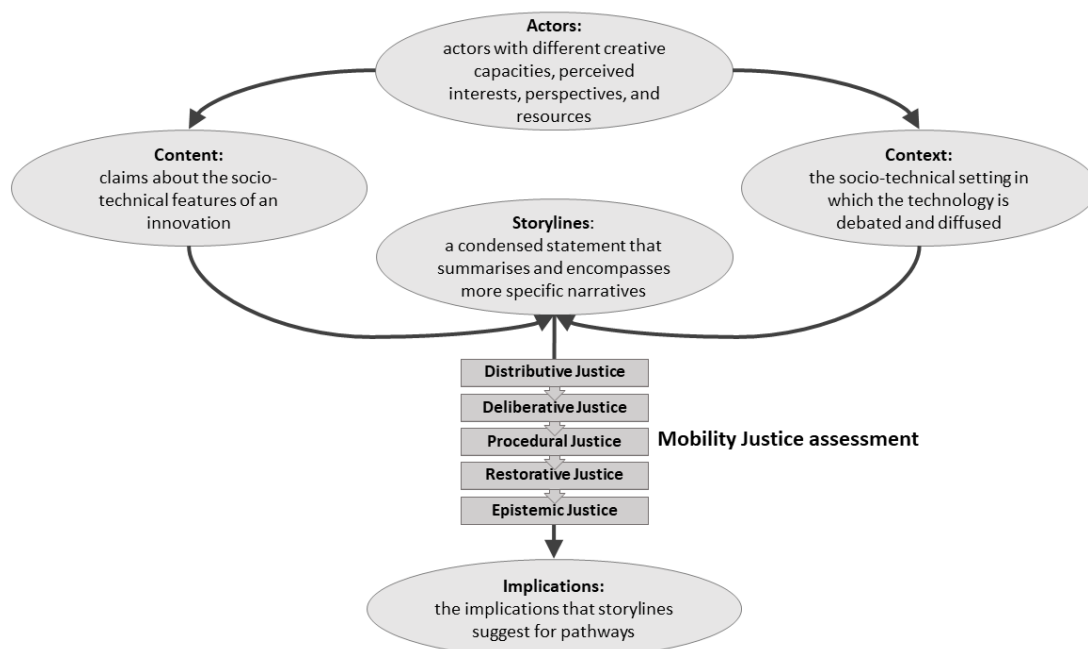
Actors:
actors with different creative capacities, perceived interests, perspectives, and resources

Content:
claims about the socio-technical features of an innovation

Context:
the socio-technical setting in which the technology is debated and diffused

Storylines:
a condensed statement that summarises and encompasses more specific narratives

Distributive Justice

Deliberative Justice

Procedural Justice

Restorative Justice

Epistemic Justice

Mobility Justice assessment

Implications:
the implications that storylines suggest for pathways